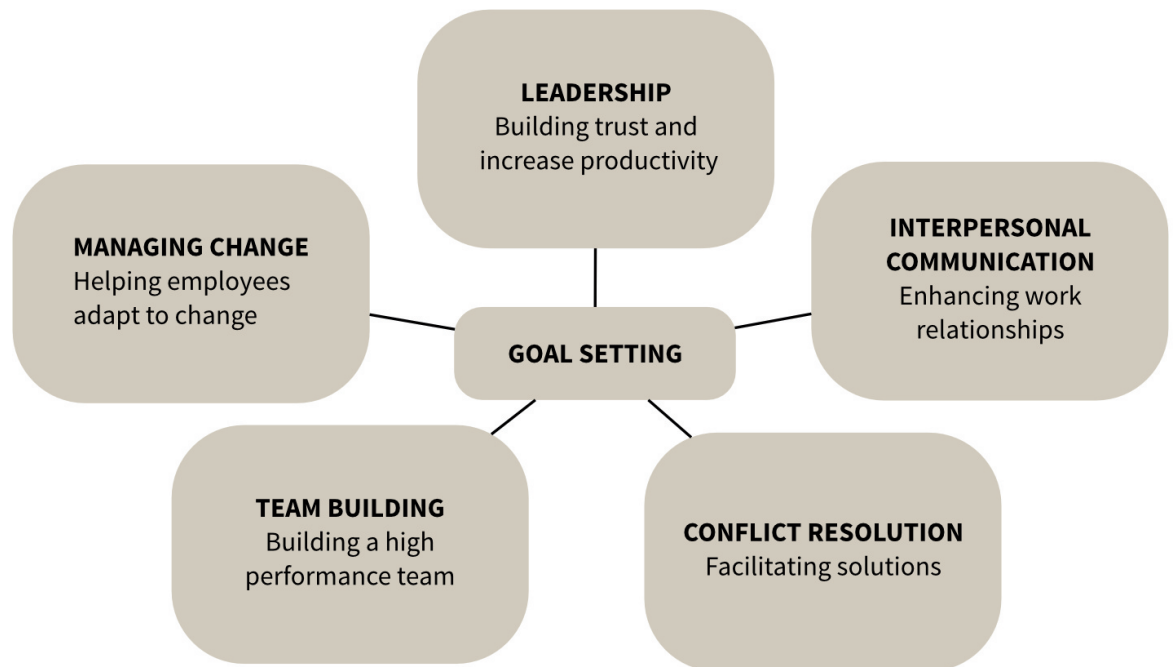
LEADERSHIP
Building trust and increase productivity

MANAGING CHANGE
Helping employees adapt to change

INTERPERSONAL COMMUNICATION
Enhancing work relationships

GOAL SETTING

TEAM BUILDING
Building a high performance team

CONFLICT RESOLUTION
Facilitating solutions